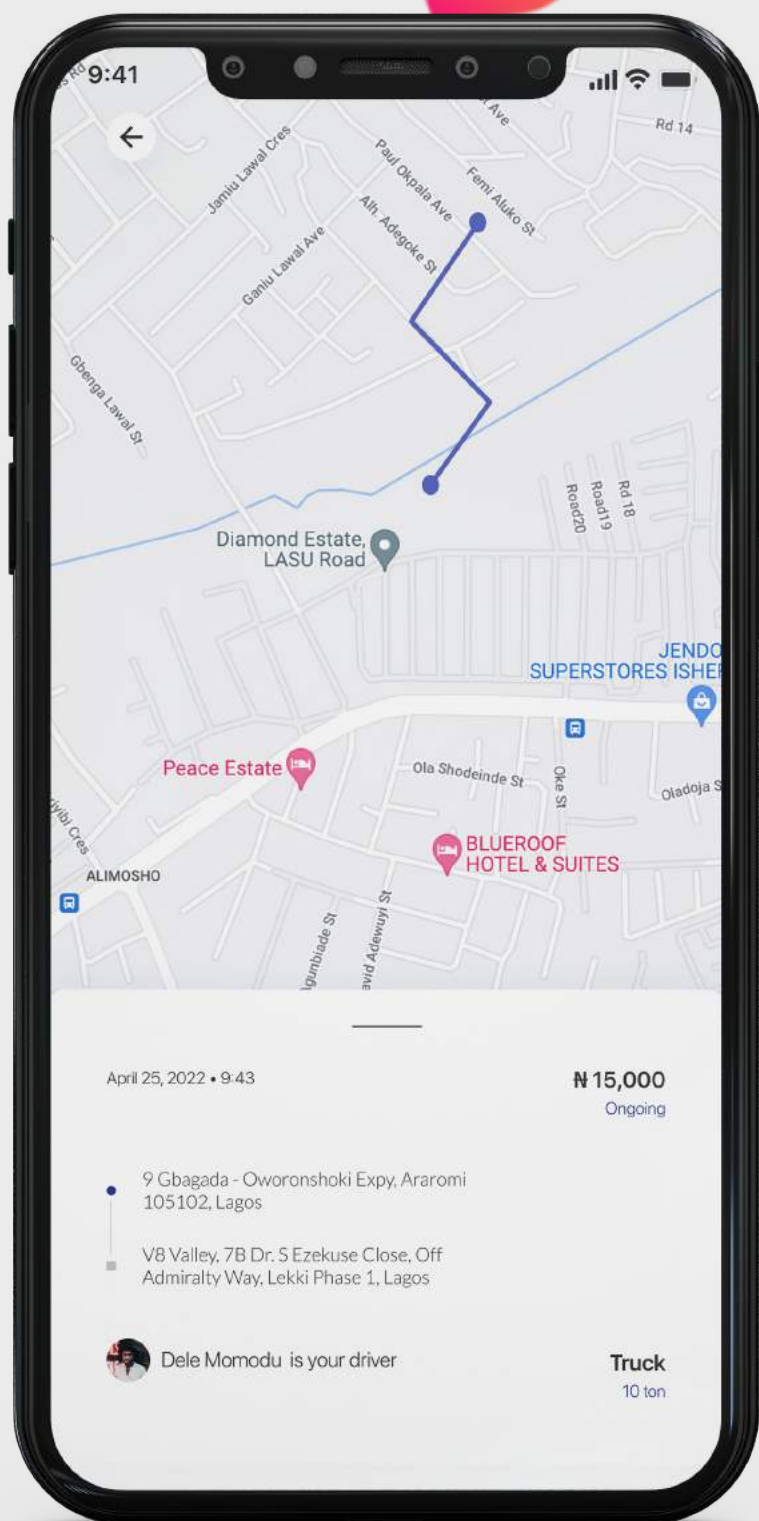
9:41

Ave
Rd 14
Jamiu Lawal Cres
Paul Okpala Ave
Femi Aluko St
Alh. Adegoke St
Ganiu Lawal Ave
Gbenga Lawal St
Road20
Road19
Rd 18
Diamond Estate, LASU Road
JENDO SUPERSTORES ISHE
Peace Estate
Ola Shodeinde St
Oke St
Oladoja S
yibi Cres
BLUEROOF HOTEL & SUITES
ALIMOSHO
gunbiade St
avid Adewuyi St

April 25, 2022 • 9:43
₦15,000
Ongoing

9 Gbagada - Oworonshoki Expy, Araromi 105102, Lagos

V8 Valley, 7B Dr. S Ezekuse Close, Off Admiralty Way, Lekki Phase 1, Lagos

Dele Momodu is your driver
Truck
10 ton